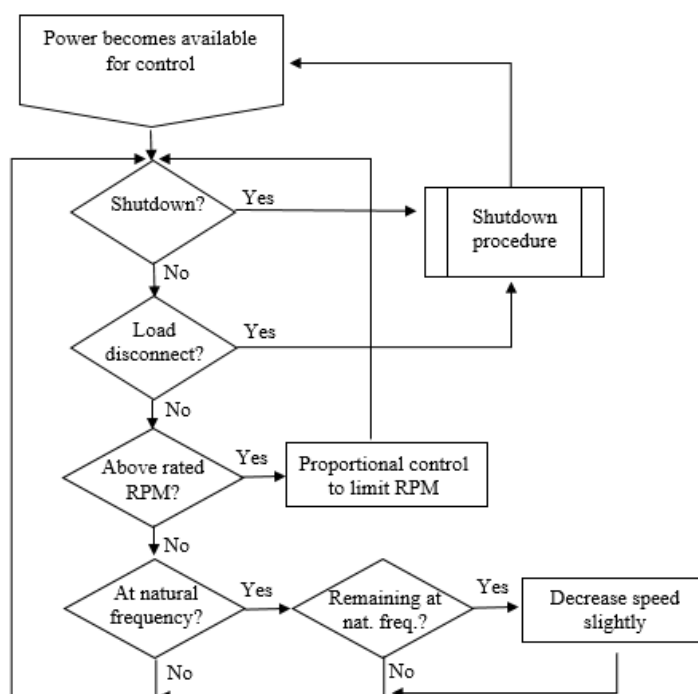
Power becomes available for control

Shutdown?

Yes

Shutdown procedure

No

Load disconnect?

Yes

No

Above rated RPM?

Yes

Proportional control to limit RPM

No

At natural frequency?

Yes

Remaining at nat. freq.?

Yes

Decrease speed slightly

No

No